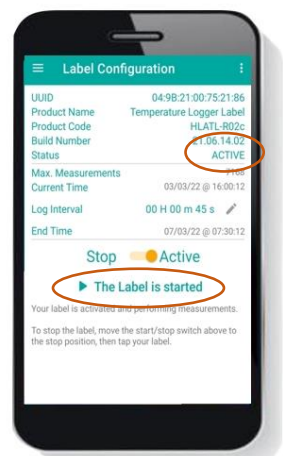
Label Configuration

UUID 04:9B:21:00:75:21:86
Product Name Temperature Logger Label
Product Code HLATL-R02c
Build Number 21.06.14.02
Status ACTIVE

Max. Measurements 7168
Current Time 03/03/22 @ 16:00:12

Log Interval 00 H 00 m 45 s

End Time 07/03/22 @ 07:30:12

Stop Active

▶ The Label is started

Your label is activated and performing measurements.

To stop the label, move the start/stop switch above to the stop position, then tap your label.